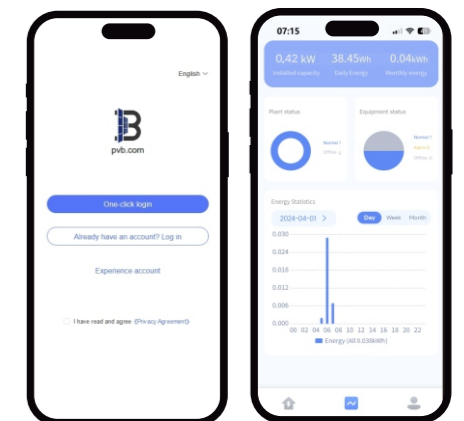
English

pvb.com

One-click login

Already have an account? Log in

Experience account

I have read and agree 《Privacy Agreement》

07:15

0.42 kW
Installed capacity

38.45Wh
Daily Energy

0.04kWh
Monthly energy

Plant status

Normal 1
Offline 0

Equipment status

Normal 1
Alarm 0
Offline 0

Energy Statistics

2024-04-01

Day Week Month

0.030
0.024
0.018
0.012
0.006
0.000

00 02 04 06 08 10 12 14 16 18 20 22

Energy (All:0.038kWh)